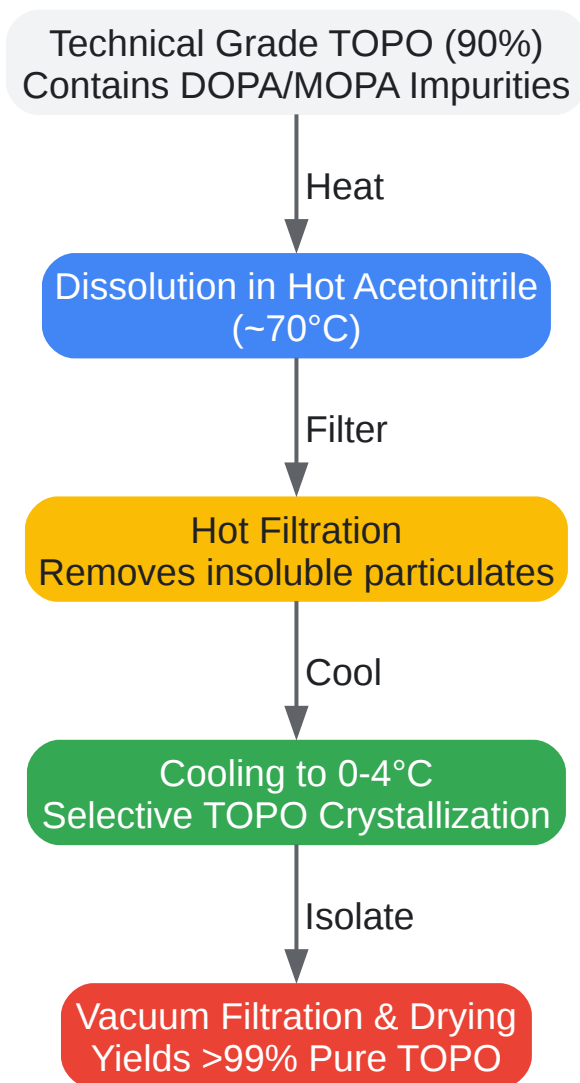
Technical Grade TOPO (90%)
Contains DOPA/MOPA Impurities

Heat

Dissolution in Hot Acetonitrile
(~70°C)

Filter

Hot Filtration
Removes insoluble particulates

Cool

Cooling to 0-4°C
Selective TOPO Crystallization

Isolate

Vacuum Filtration & Drying
Yields >99% Pure TOPO